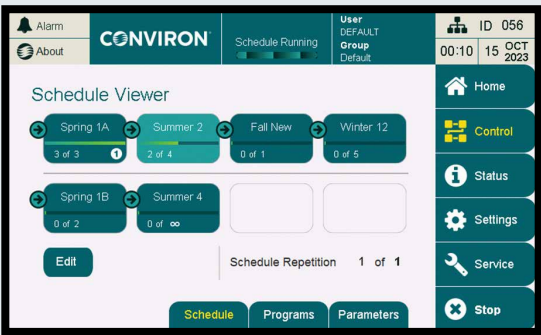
Alarm
About
CONVIRON
Schedule Running
User
DEFAULT
Group
Default
ID 056
00:10 15 OCT 2023

Schedule Viewer

Spring 1A
3 of 3 1
Summer 2
2 of 4
Fall New
0 of 1
Winter 12
0 of 5

Spring 1B
0 of 2
Summer 4
0 of ∞

Edit
Schedule Repetition 1 of 1

Schedule
Programs
Parameters

Home
Control
Status
Settings
Service
Stop